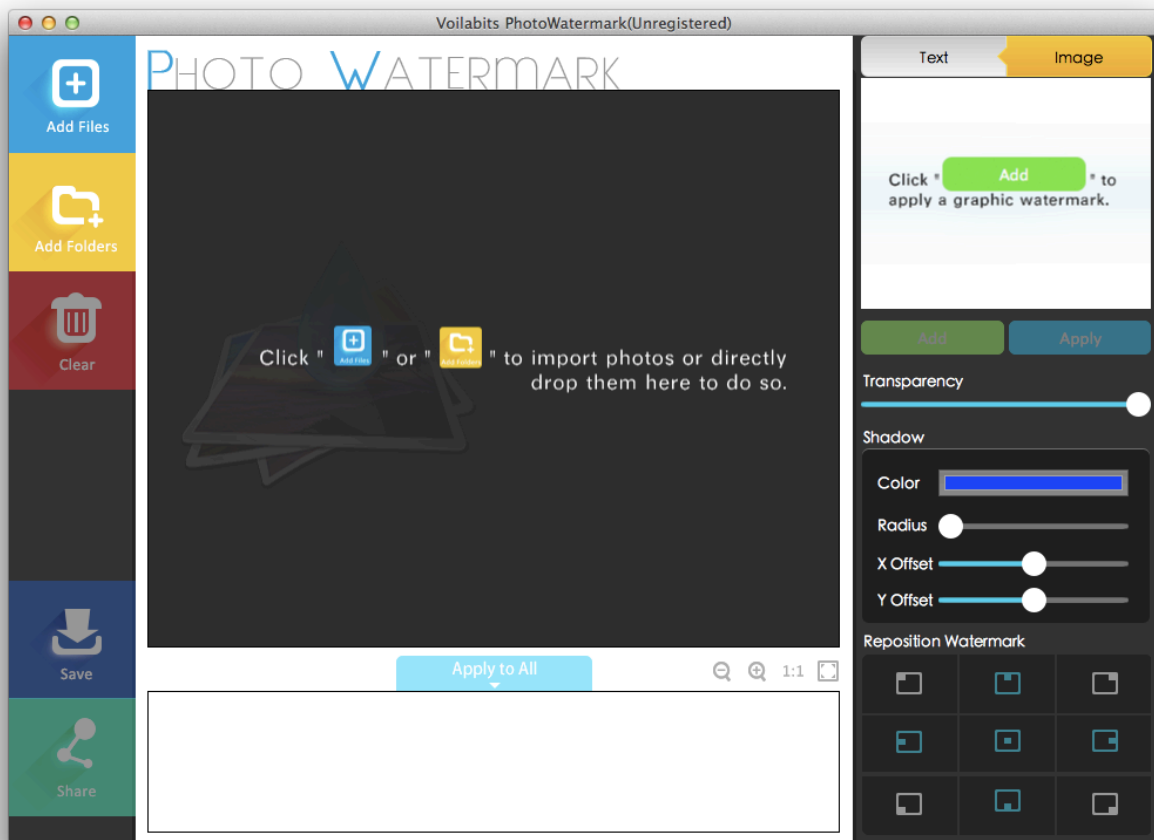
Voilabits PhotoWatermark(Unregistered)

Add Files

Add Folders

Clear

Save

Share

PHOTO WATERMARK

Click " Add Files " or " Add Folders " to import photos or directly drop them here to do so.

Apply to All

1:1

Text

Image

Click " Add " to apply a graphic watermark.

Add

Apply

Transparency

Shadow

Color

Radius

X Offset

Y Offset

Reposition Watermark